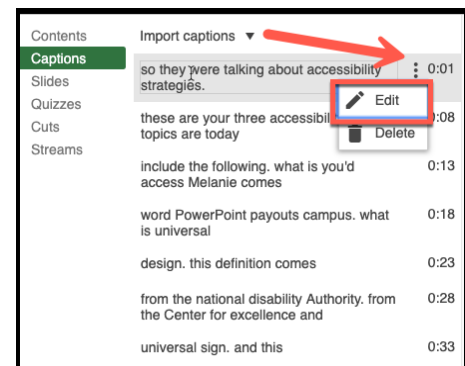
Contents
Captions
Slides
Quizzes
Cuts
Streams

Import captions ▼

so they were talking about accessibility strategies. 0:01

Edit

Delete

these are your three accessibil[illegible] topics are today 0:08

include the following. what is you'd access Melanie comes 0:13

word PowerPoint payouts campus. what is universal 0:18

design. this definition comes 0:23

from the national disability Authority. from the Center for excellence and 0:28

universal sign. and this 0:33